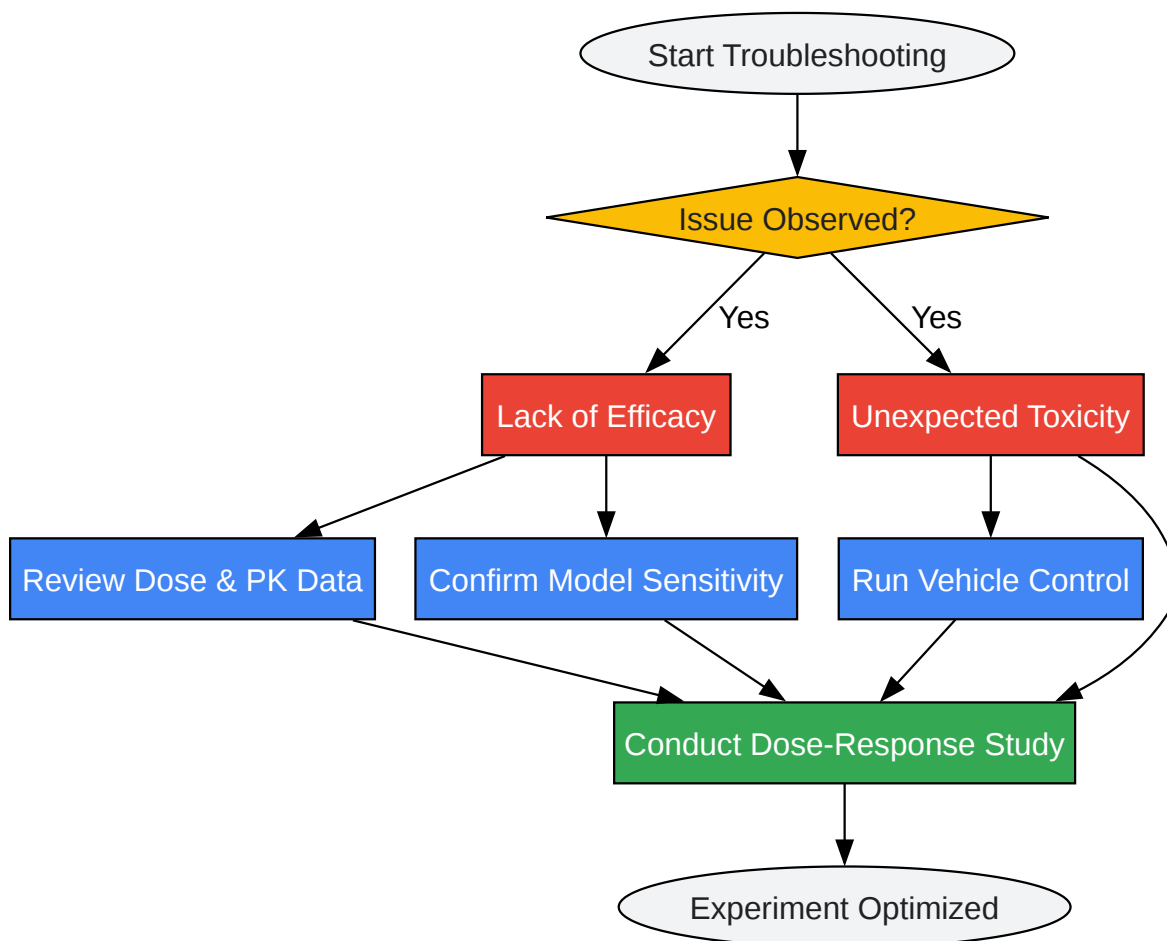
Start Troubleshooting

Issue Observed?

Yes

Yes

Lack of Efficacy

Unexpected Toxicity

Review Dose & PK Data

Confirm Model Sensitivity

Run Vehicle Control

Conduct Dose-Response Study

Experiment Optimized